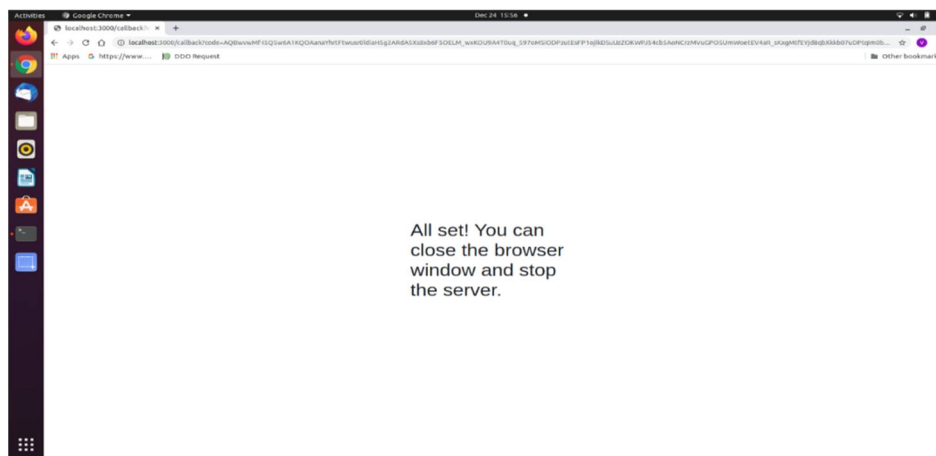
Activities Google Chrome ▾ Dec 24 15:56 ●

localhost:3000/callback ×

localhost:3000/callback?code=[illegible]

Apps https://www.... DDO Request

Other bookmarks

All set! You can close the browser window and stop the server.